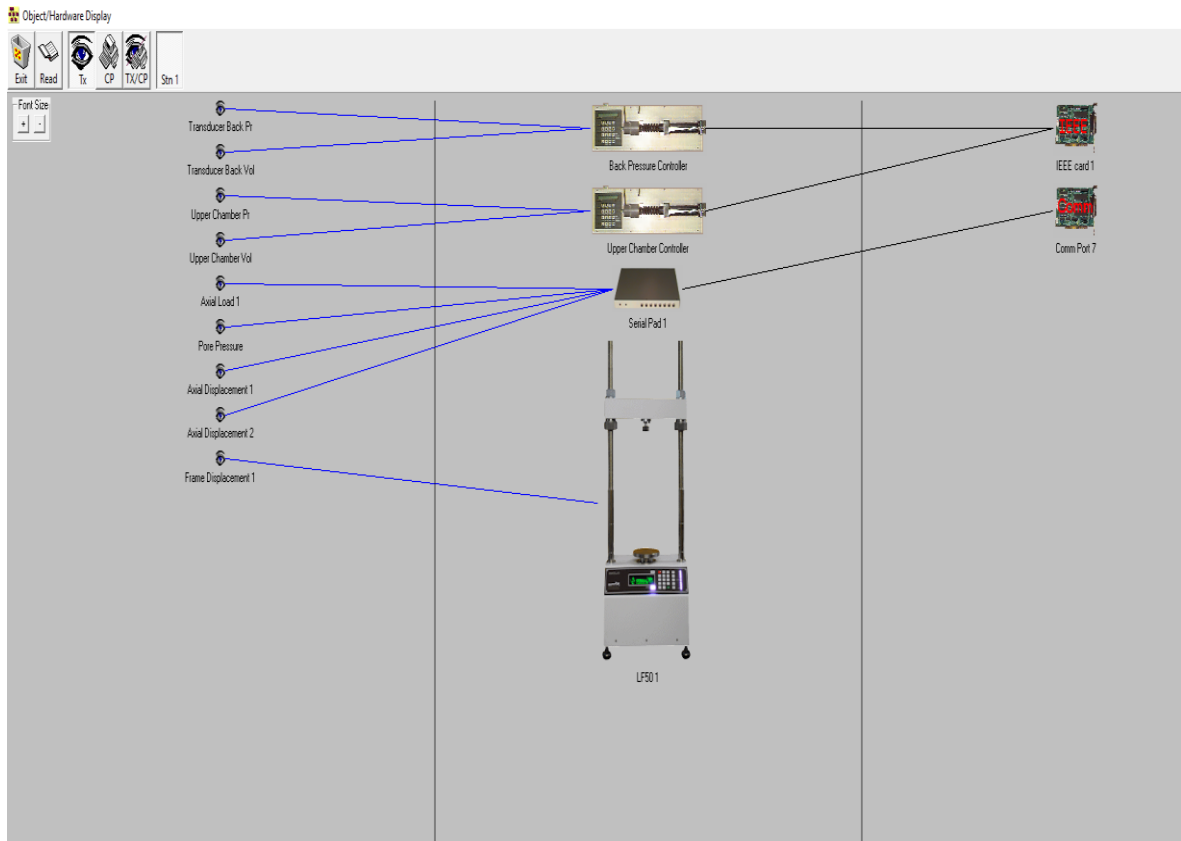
Object/Hardware Display

Exit Read Tx CP TX/CP Stn 1

Font Size
+ -

Transducer Back Pr
Transducer Back Vol
Upper Chamber Pr
Upper Chamber Vol
Axial Load 1
Pore Pressure
Axial Displacement 1
Axial Displacement 2
Frame Displacement 1

Back Pressure Controller
Upper Chamber Controller
Serial Pad 1
LF50 1

IEEE
IEEE card 1
Comm
Comm Port 7